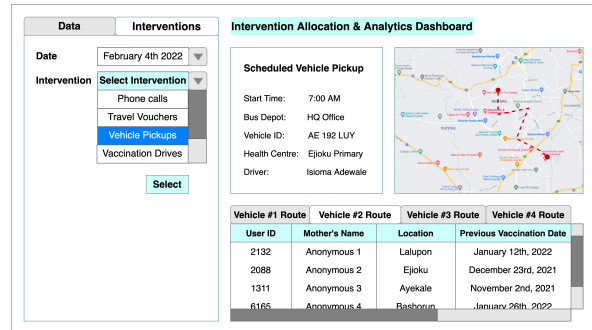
Data | Interventions

Date February 4th 2022

Intervention Select Intervention

Phone calls
Travel Vouchers
Vehicle Pickups
Vaccination Drives

Select

Intervention Allocation & Analytics Dashboard

Scheduled Vehicle Pickup

Start Time: 7:00 AM
Bus Depot: HQ Office
Vehicle ID: AE 192 LUY
Health Centre: Ejioku Primary
Driver: Isioma Adewale

Vehicle #1 Route | Vehicle #2 Route | Vehicle #3 Route | Vehicle #4 Route

| User ID | Mother's Name | Location | Previous Vaccination Date |
|---|---|---|---|
| 2132 | Anonymous 1 | Lalupon | January 12th, 2022 |
| 2088 | Anonymous 2 | Ejioku | December 23rd, 2021 |
| 1311 | Anonymous 3 | Ayekale | November 2nd, 2021 |
| 6165 | Anonymous 4 | Bashorun | January 26th, 2022 |